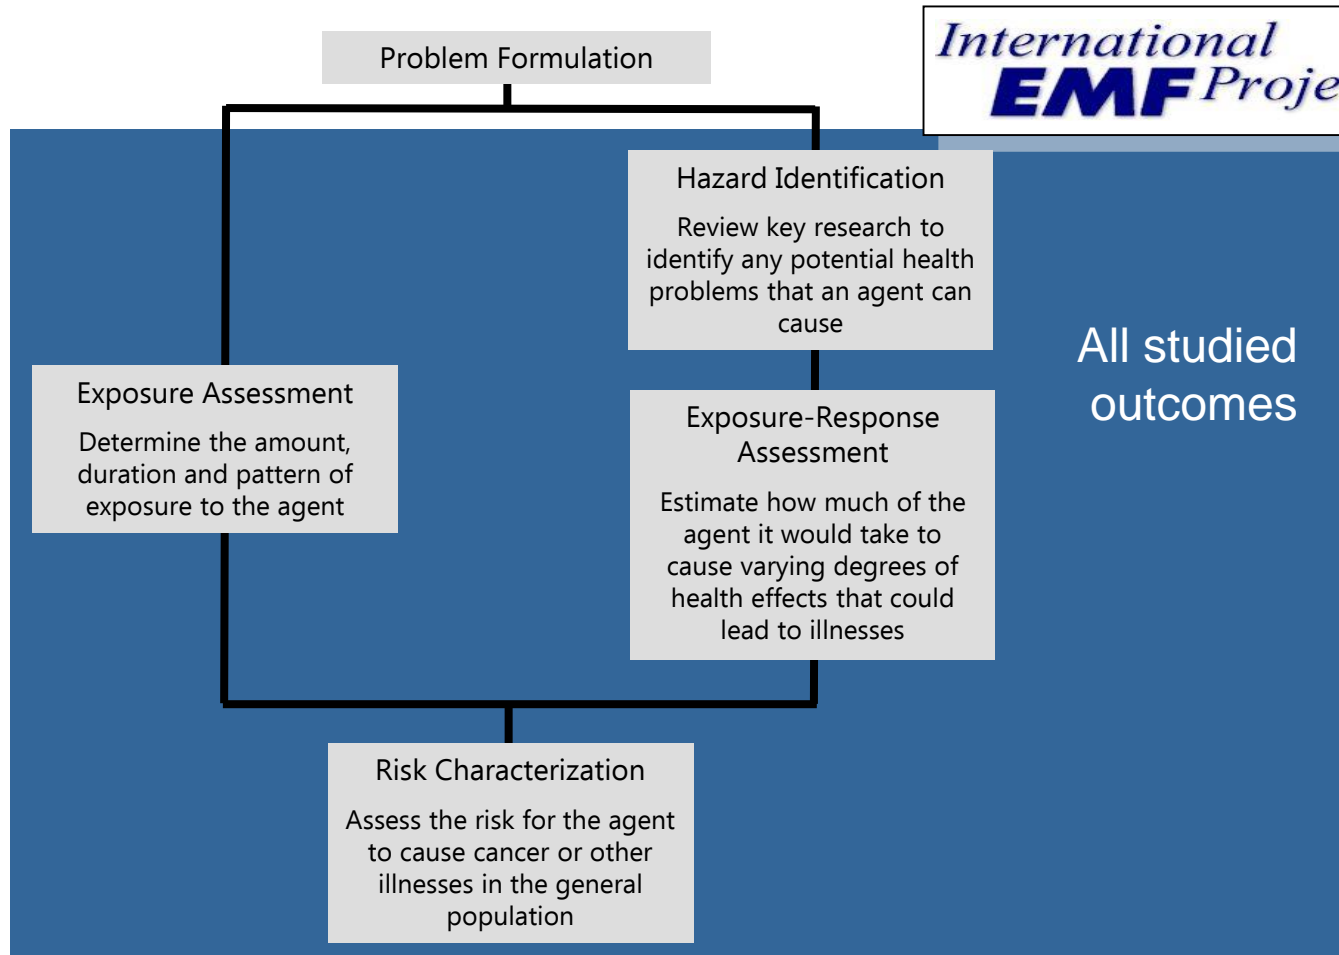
Problem Formulation

International EMF Proje

Hazard Identification

Review key research to identify any potential health problems that an agent can cause

All studied outcomes

Exposure Assessment

Determine the amount, duration and pattern of exposure to the agent

Exposure-Response Assessment

Estimate how much of the agent it would take to cause varying degrees of health effects that could lead to illnesses

Risk Characterization

Assess the risk for the agent to cause cancer or other illnesses in the general population